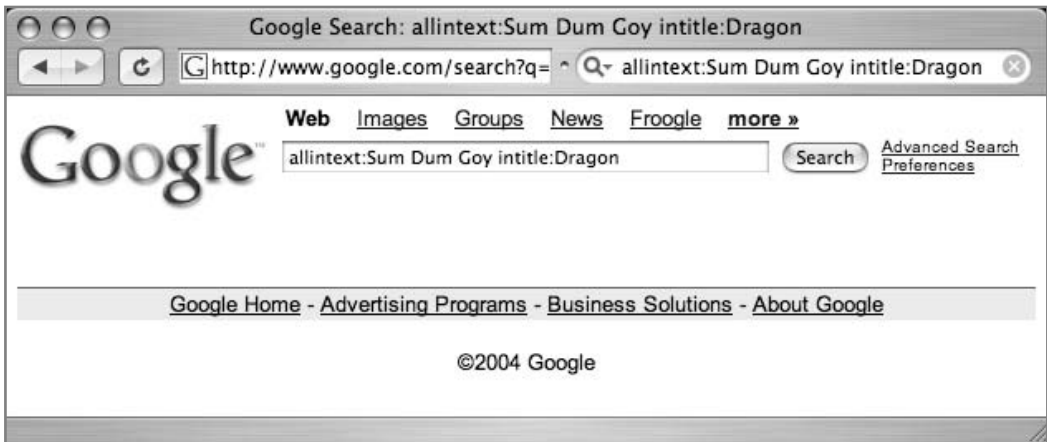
Google Search: allintext:Sum Dum Goy intitle:Dragon

http://www.google.com/search?q=

allintext:Sum Dum Goy intitle:Dragon

Web Images Groups News Froogle more »

Google™

allintext:Sum Dum Goy intitle:Dragon

Search

Advanced Search
Preferences

Google Home - Advertising Programs - Business Solutions - About Google

©2004 Google